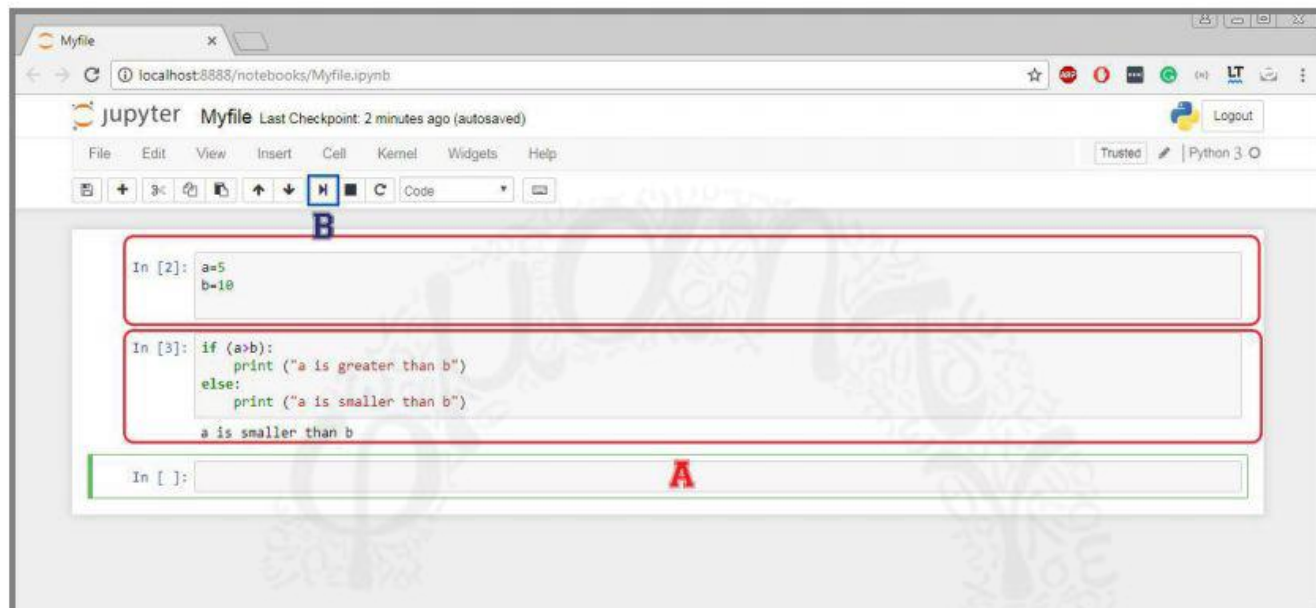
Myfile ×

localhost:8888/notebooks/Myfile.ipynb

jupyter Myfile Last Checkpoint: 2 minutes ago (autosaved)

Logout

File Edit View Insert Cell Kernel Widgets Help

Trusted Python 3

Code

B

In [2]: a=5
b=10

In [3]: if (a>b):
    print ("a is greater than b")
else:
    print ("a is smaller than b")

a is smaller than b

In [ ]:

A